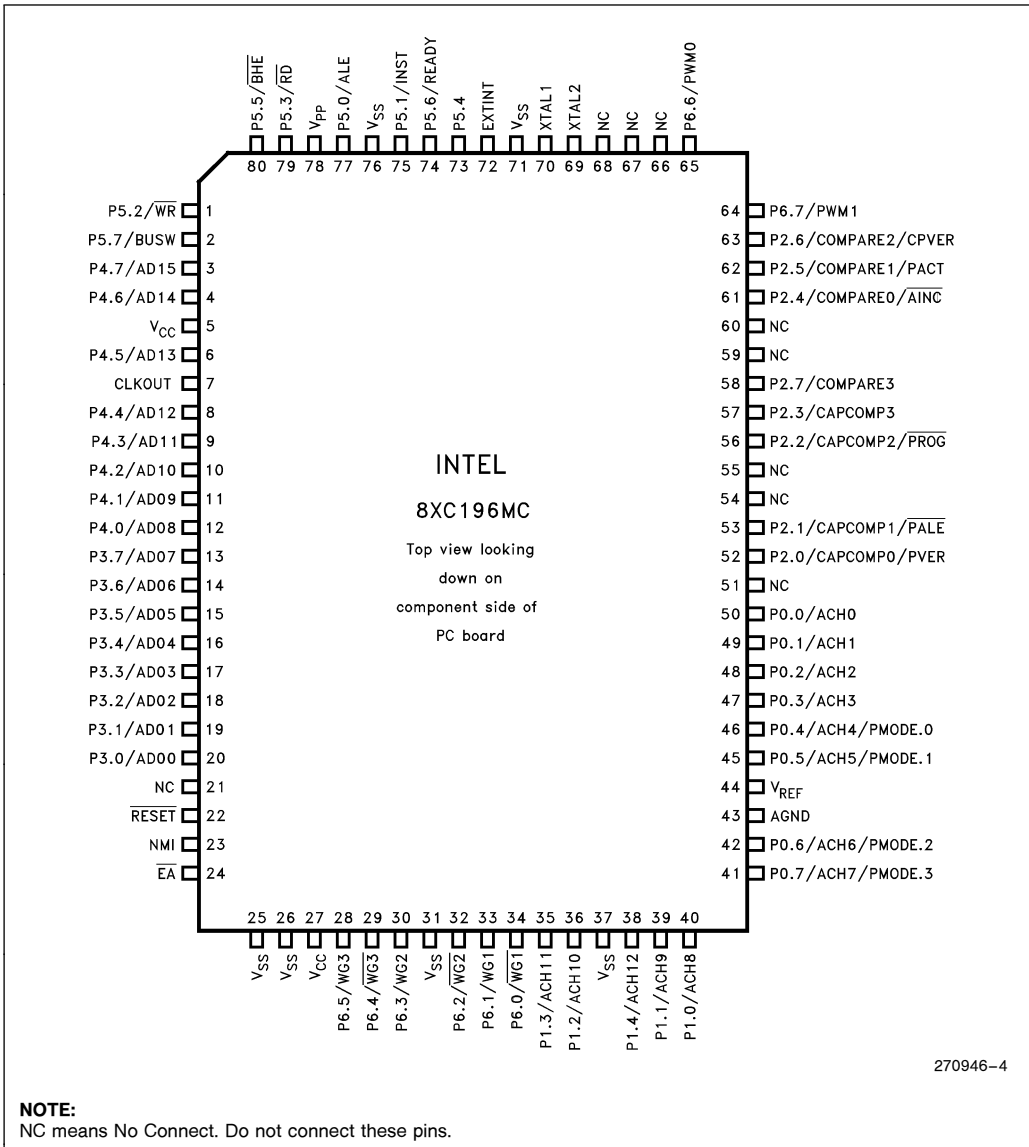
P5.5/$\overline{BHE}$
P5.3/$\overline{RD}$
$V_{PP}$
P5.0/ALE
$V_{SS}$
P5.1/INST
P5.6/READY
P5.4
EXTINT
$V_{SS}$
XTAL1
XTAL2
NC
NC
NC
P6.6/PWM0

80 79 78 77 76 75 74 73 72 71 70 69 68 67 66 65

P5.2/$\overline{WR}$ 1
P5.7/BUSW 2
P4.7/AD15 3
P4.6/AD14 4
$V_{CC}$ 5
P4.5/AD13 6
CLKOUT 7
P4.4/AD12 8
P4.3/AD11 9
P4.2/AD10 10
P4.1/AD09 11
P4.0/AD08 12
P3.7/AD07 13
P3.6/AD06 14
P3.5/AD05 15
P3.4/AD04 16
P3.3/AD03 17
P3.2/AD02 18
P3.1/AD01 19
P3.0/AD00 20
NC 21
$\overline{RESET}$ 22
NMI 23
$\overline{EA}$ 24

INTEL

8XC196MC

Top view looking down on component side of PC board

64 P6.7/PWM1
63 P2.6/COMPARE2/CPVER
62 P2.5/COMPARE1/PACT
61 P2.4/COMPARE0/$\overline{AINC}$
60 NC
59 NC
58 P2.7/COMPARE3
57 P2.3/CAPCOMP3
56 P2.2/CAPCOMP2/$\overline{PROG}$
55 NC
54 NC
53 P2.1/CAPCOMP1/$\overline{PALE}$
52 P2.0/CAPCOMP0/PVER
51 NC
50 P0.0/ACH0
49 P0.1/ACH1
48 P0.2/ACH2
47 P0.3/ACH3
46 P0.4/ACH4/PMODE.0
45 P0.5/ACH5/PMODE.1
44 $V_{REF}$
43 AGND
42 P0.6/ACH6/PMODE.2
41 P0.7/ACH7/PMODE.3

25 26 27 28 29 30 31 32 33 34 35 36 37 38 39 40

$V_{SS}$
$V_{SS}$
$V_{CC}$
P6.5/$\overline{WG3}$
P6.4/$\overline{WG3}$
P6.3/WG2
$V_{SS}$
P6.2/$\overline{WG2}$
P6.1/WG1
P6.0/$\overline{WG1}$
P1.3/ACH11
P1.2/ACH10
$V_{SS}$
P1.4/ACH12
P1.1/ACH9
P1.0/ACH8

270946–4

NOTE:
NC means No Connect. Do not connect these pins.